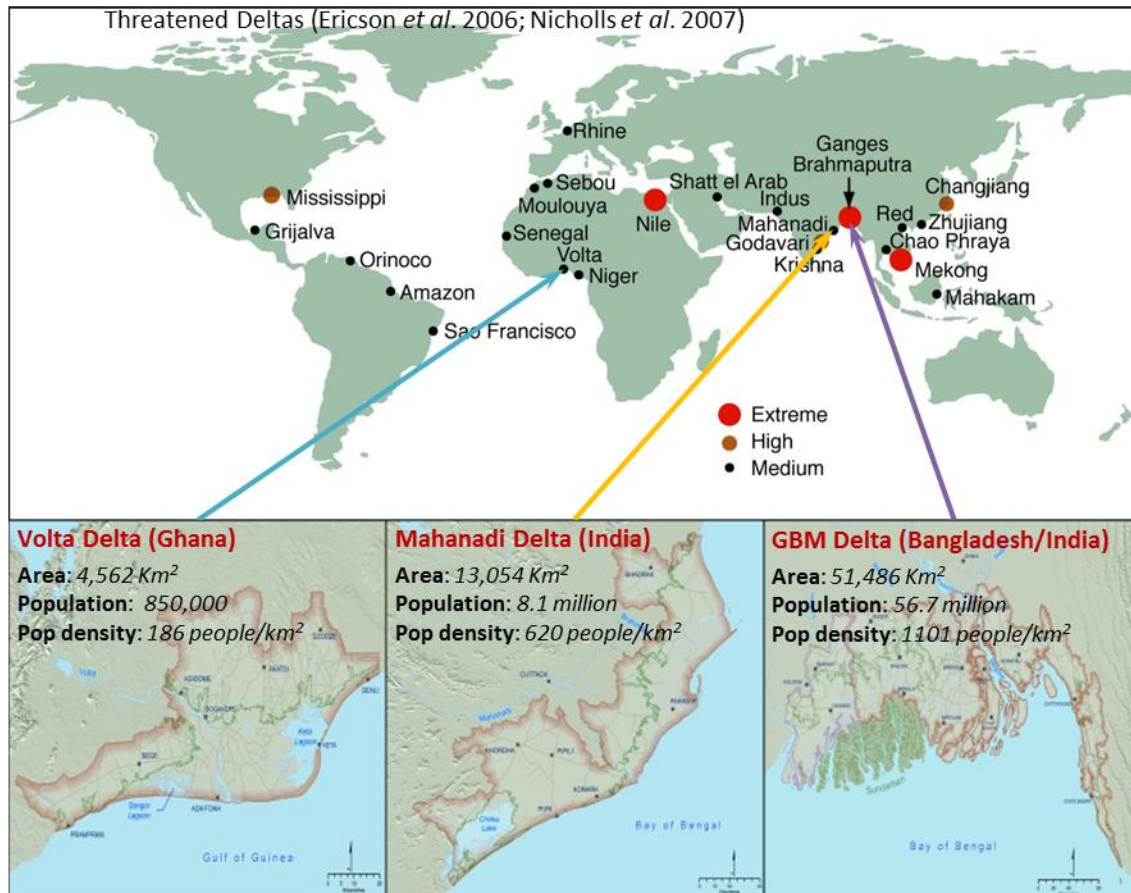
Threatened Deltas (Ericson *et al*. 2006; Nicholls *et al*. 2007)

Rhine
Mississippi
Grijalva
Orinoco
Amazon
Sao Francisco
Sebou
Moulouya
Senegal
Volta
Niger
Nile
Shatt el Arab
Indus
Mahanadi
Godavari
Krishna
Ganges
Brahmaputra
Changjiang
Red
Zhujiang
Chao Phraya
Mekong
Mahakam

Extreme
High
Medium

**Volta Delta (Ghana)**
**Area:** *4,562 Km²*
**Population:** *850,000*
**Pop density:** *186 people/km²*

Volta
ADIDOME
AKATSI
SOGAKOPE
DENU
Keta Lagoon
KETA
SEGE
Songor Lagoon
ADA FOAH
PRAMPRAM
Gulf of Guinea

**Mahanadi Delta (India)**
**Area:** *13,054 Km²*
**Population:** *8.1 million*
**Pop density:** *620 people/km²*

BHADRAK
CUTTACK
Mahanadi
PARADIP
KHORDHA
PIPILI
KONARK
PURI
Chilika Lake
Bay of Bengal

**GBM Delta (Bangladesh/India)**
**Area:** *51,486 Km²*
**Population:** *56.7 million*
**Pop density:** *1101 people/km²*

Sundarban
Bay of Bengal